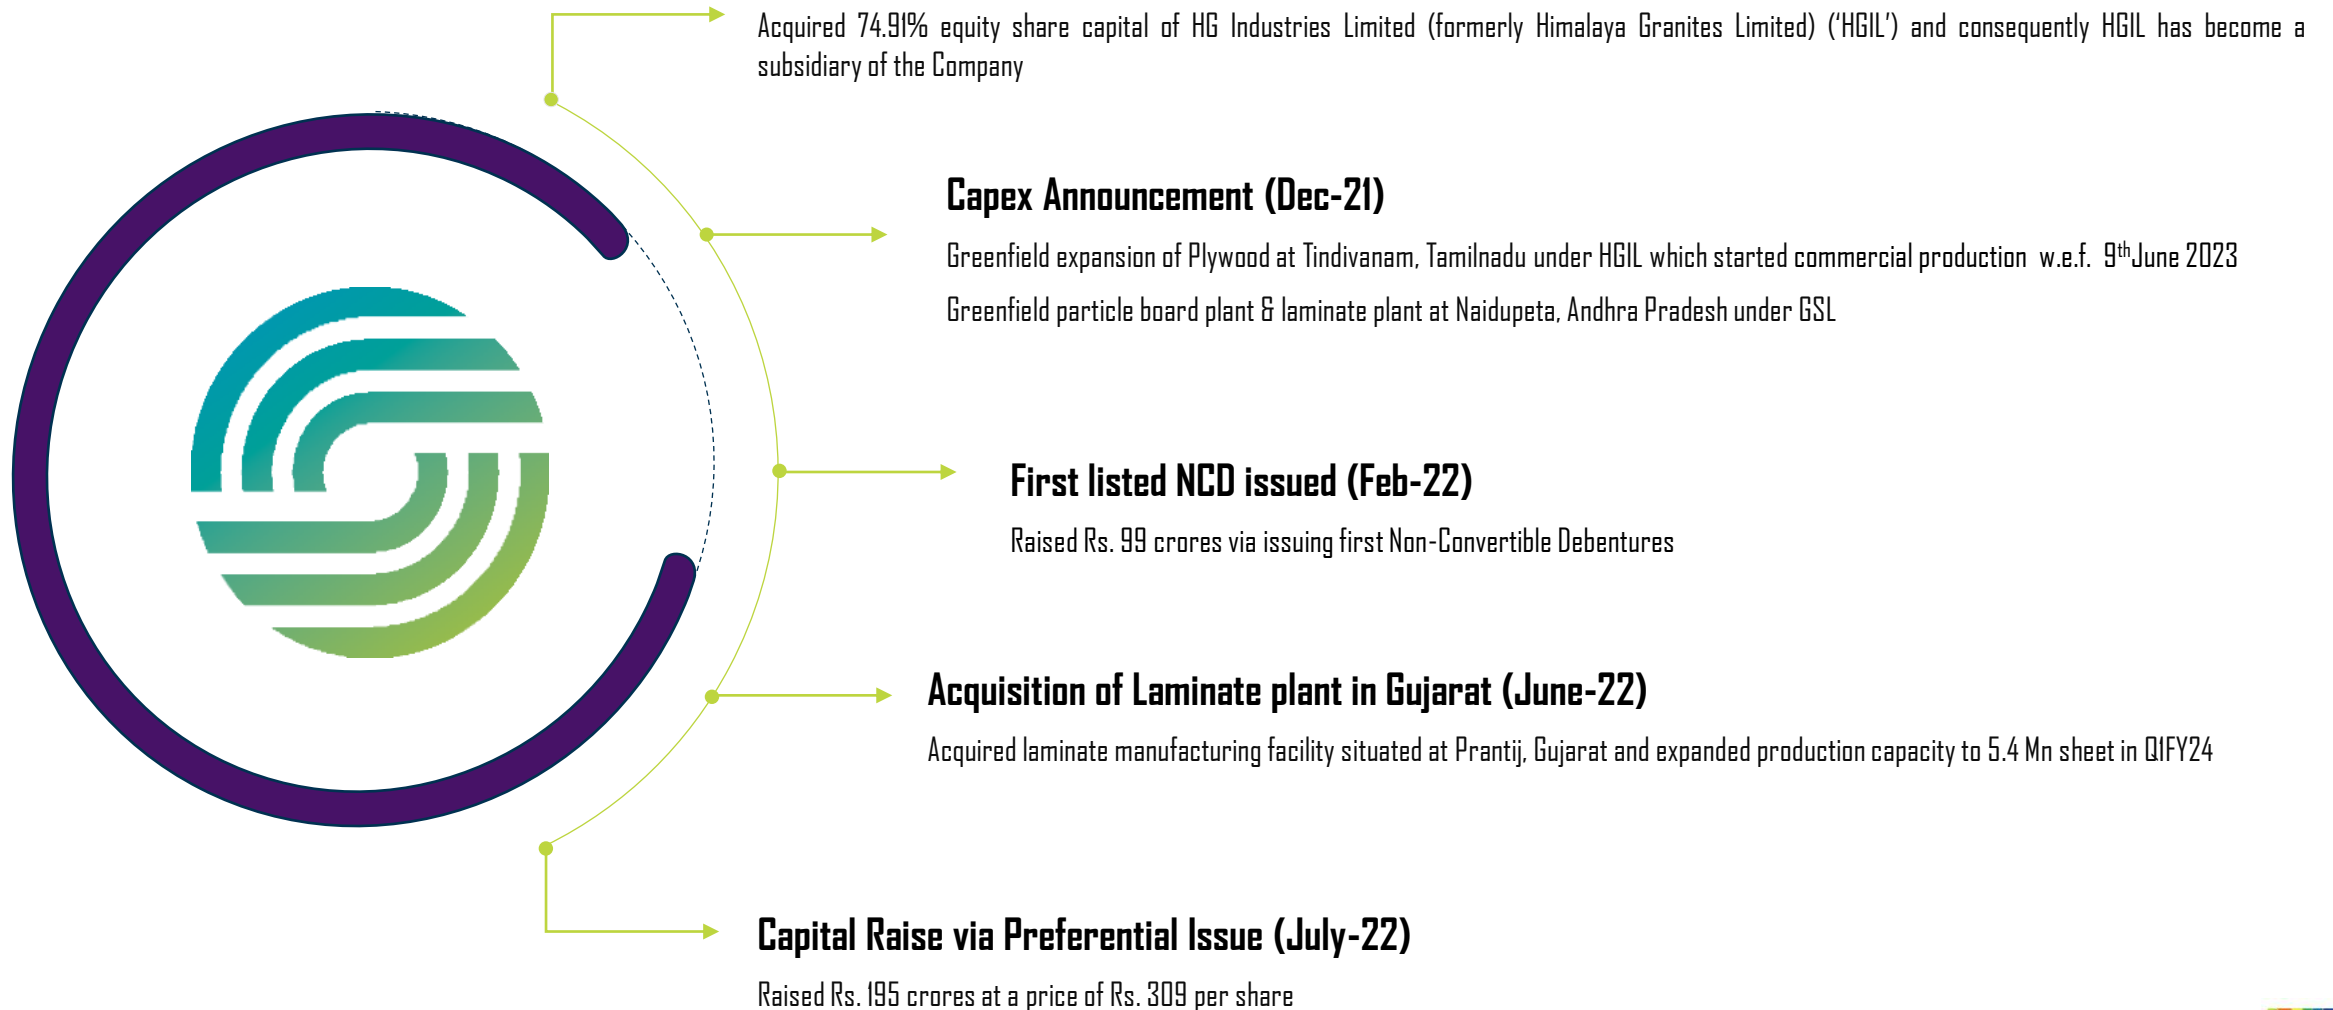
Acquired 74.91% equity share capital of HG Industries Limited (formerly Himalaya Granites Limited) ('HGIL') and consequently HGIL has become a subsidiary of the Company

Capex Announcement (Dec-21)

Greenfield expansion of Plywood at Tindivanam, Tamilnadu under HGIL which started commercial production w.e.f. 9$^{th}$June 2023

Greenfield particle board plant & laminate plant at Naidupeta, Andhra Pradesh under GSL

First listed NCD issued (Feb-22)

Raised Rs. 99 crores via issuing first Non-Convertible Debentures

Acquisition of Laminate plant in Gujarat (June-22)

Acquired laminate manufacturing facility situated at Prantij, Gujarat and expanded production capacity to 5.4 Mn sheet in Q1FY24

Capital Raise via Preferential Issue (July-22)

Raised Rs. 195 crores at a price of Rs. 309 per share